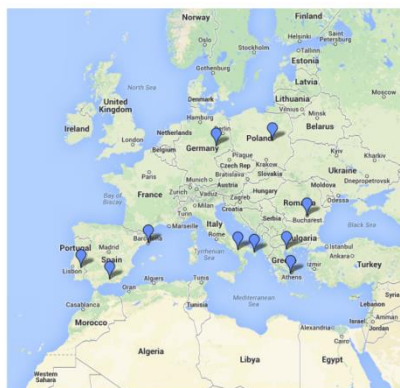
Norway
Finland
Sweden
Oslo
Stockholm
Helsinki
Saint Petersburg
Tallinn
Estonia
Gothenburg
Latvia
Riga
North Sea
Denmark
Copenhagen
United Kingdom
Lithuania
Vilnius
Minsk
Ireland
Dublin
Hamburg
Belarus
Netherlands
Amsterdam
Berlin
Poland
Warsaw
London
Germany
Kyiv
Kharkiv
Paris
Prague
Czech Rep.
Krakow
Ukraine
Munich
Slovakia
Dnipropetrovsk
Vienna
Bratislava
Bay of Biscay
France
Zurich
Switzerland
Austria
Budapest
Hungary
Moldova
Milan
Croatia
Romania
Turin
Bucharest
Black Sea
Serbia
Marseille
Italy
Bulgaria
Portugal
Madrid
Barcelona
Rome
Tyrrhenian Sea
Naples
Istanbul
Spain
Lisbon
Greece
Izmir
Turkey
Athens
Algiers
Tunis
Casablanca
Oran
Tunisia
Mediterranean Sea
Lebanon
Morocco
Alexandria
Israel
Algeria
Libya
Egypt
Western Sahara
Cairo